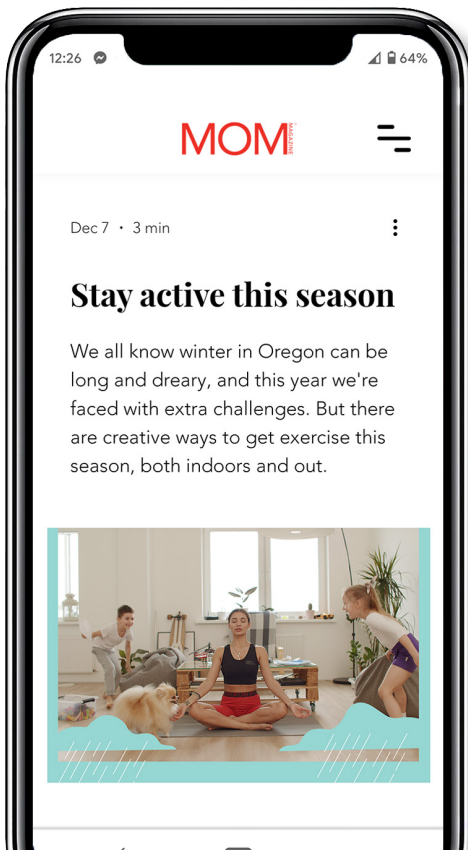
12:26

64%

MOM MAGAZINE

Dec 7 • 3 min

Stay active this season

We all know winter in Oregon can be long and dreary, and this year we're faced with extra challenges. But there are creative ways to get exercise this season, both indoors and out.